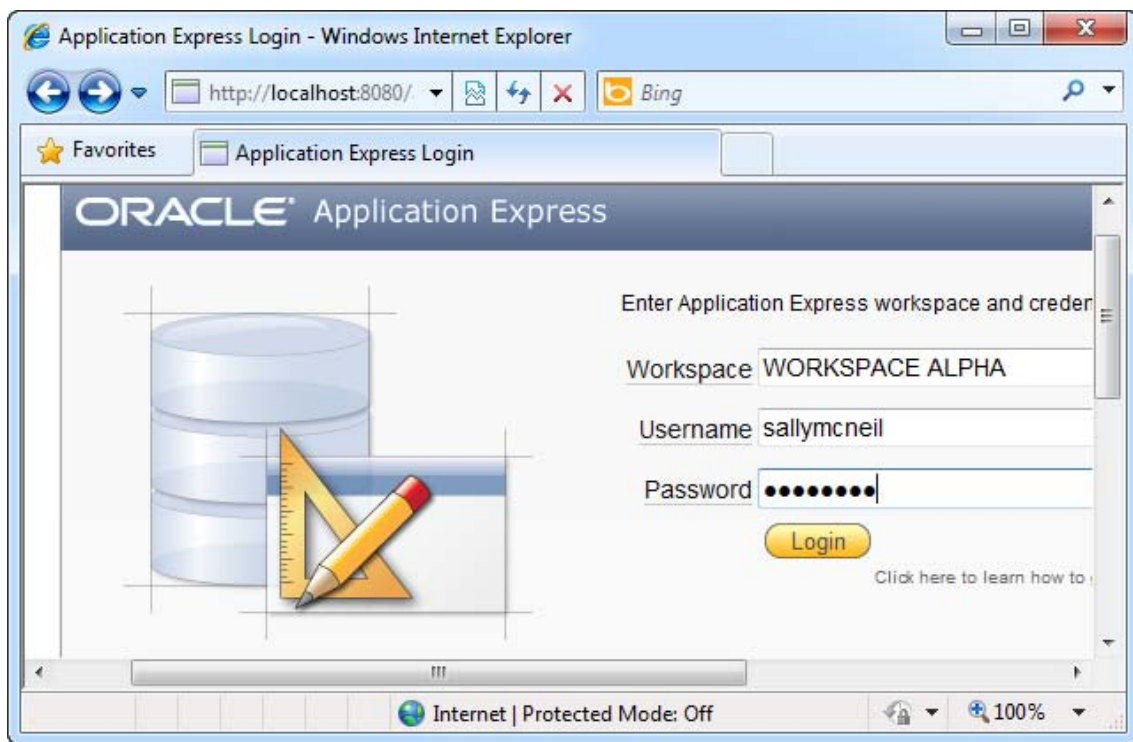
Application Express Login - Windows Internet Explorer

http://localhost:8080/

Bing

Favorites

Application Express Login

ORACLE Application Express

Enter Application Express workspace and creden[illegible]

Workspace WORKSPACE ALPHA

Username sallymcneil

Password ••••••••

Login

Click here to learn how to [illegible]

Internet | Protected Mode: Off

100%